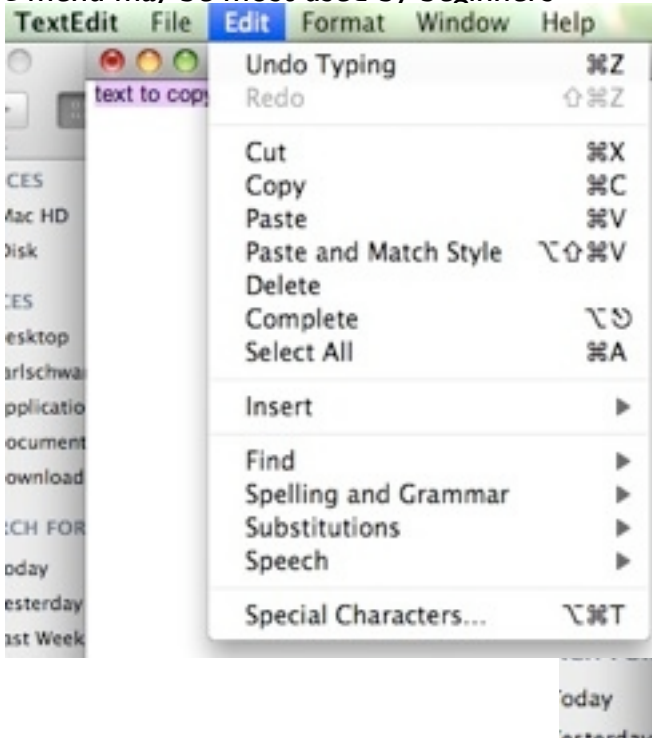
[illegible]
TextEdit File Edit Format Window Help

text to copy

CES
Mac HD
Disk
CES
esktop
arlschwa
pplicatio
ocument
ownload
CH FOR
oday
esterday
ast Week

Undo Typing ⌘Z
Redo ⇧⌘Z
Cut ⌘X
Copy ⌘C
Paste ⌘V
Paste and Match Style ⌥⇧⌘V
Delete
Complete ⌥⎋
Select All ⌘A
Insert ▶
Find ▶
Spelling and Grammar ▶
Substitutions ▶
Speech ▶
Special Characters... ⌥⌘T

oday
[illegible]